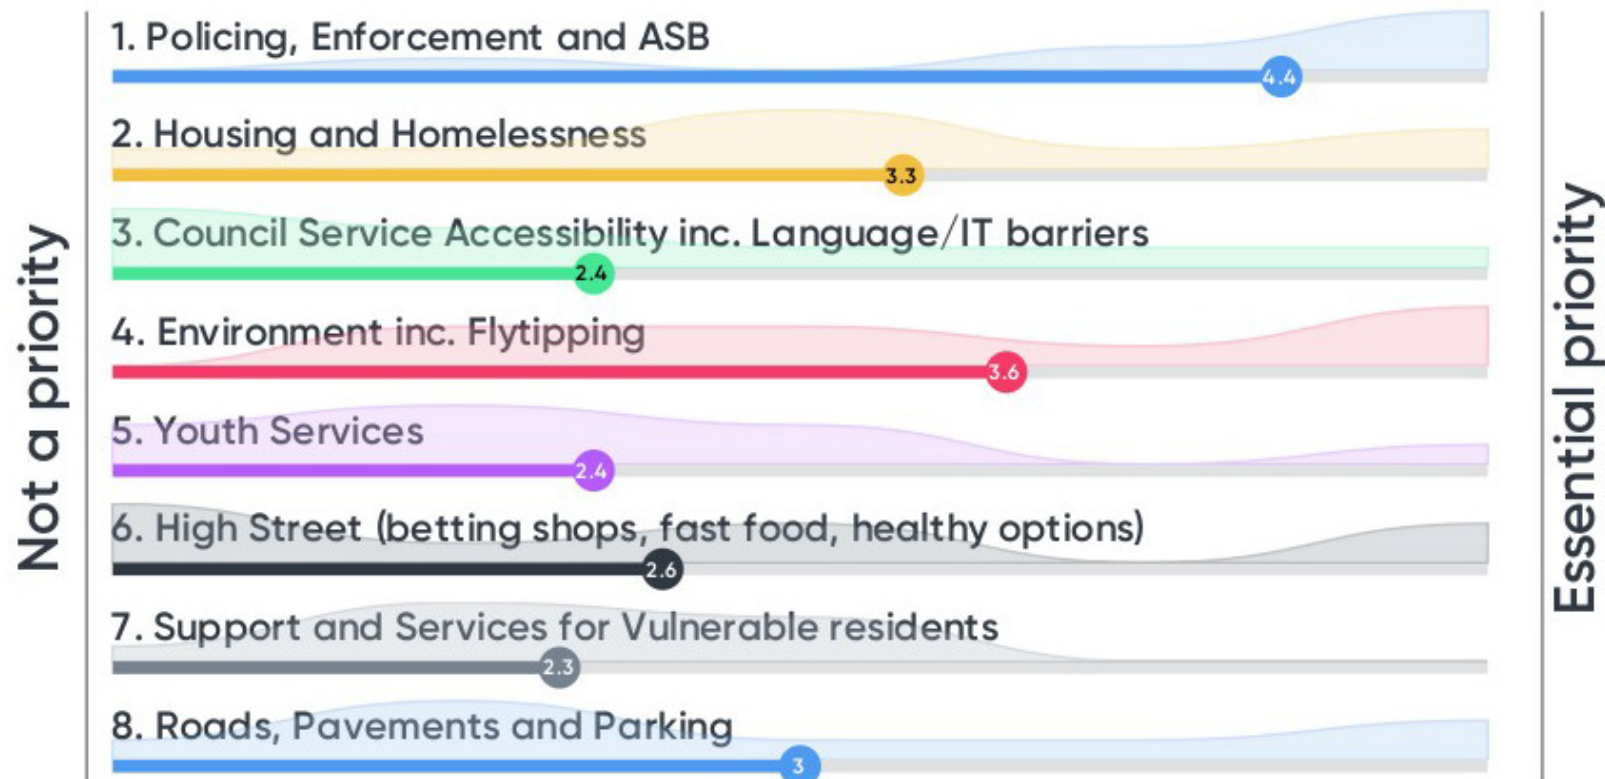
Not a priority

1. Policing, Enforcement and ASB
4.4

2. Housing and Homelessness
3.3

3. Council Service Accessibility inc. Language/IT barriers
2.4

4. Environment inc. Flytipping
3.6

5. Youth Services
2.4

6. High Street (betting shops, fast food, healthy options)
2.6

7. Support and Services for Vulnerable residents
2.3

8. Roads, Pavements and Parking
3

Essential priority